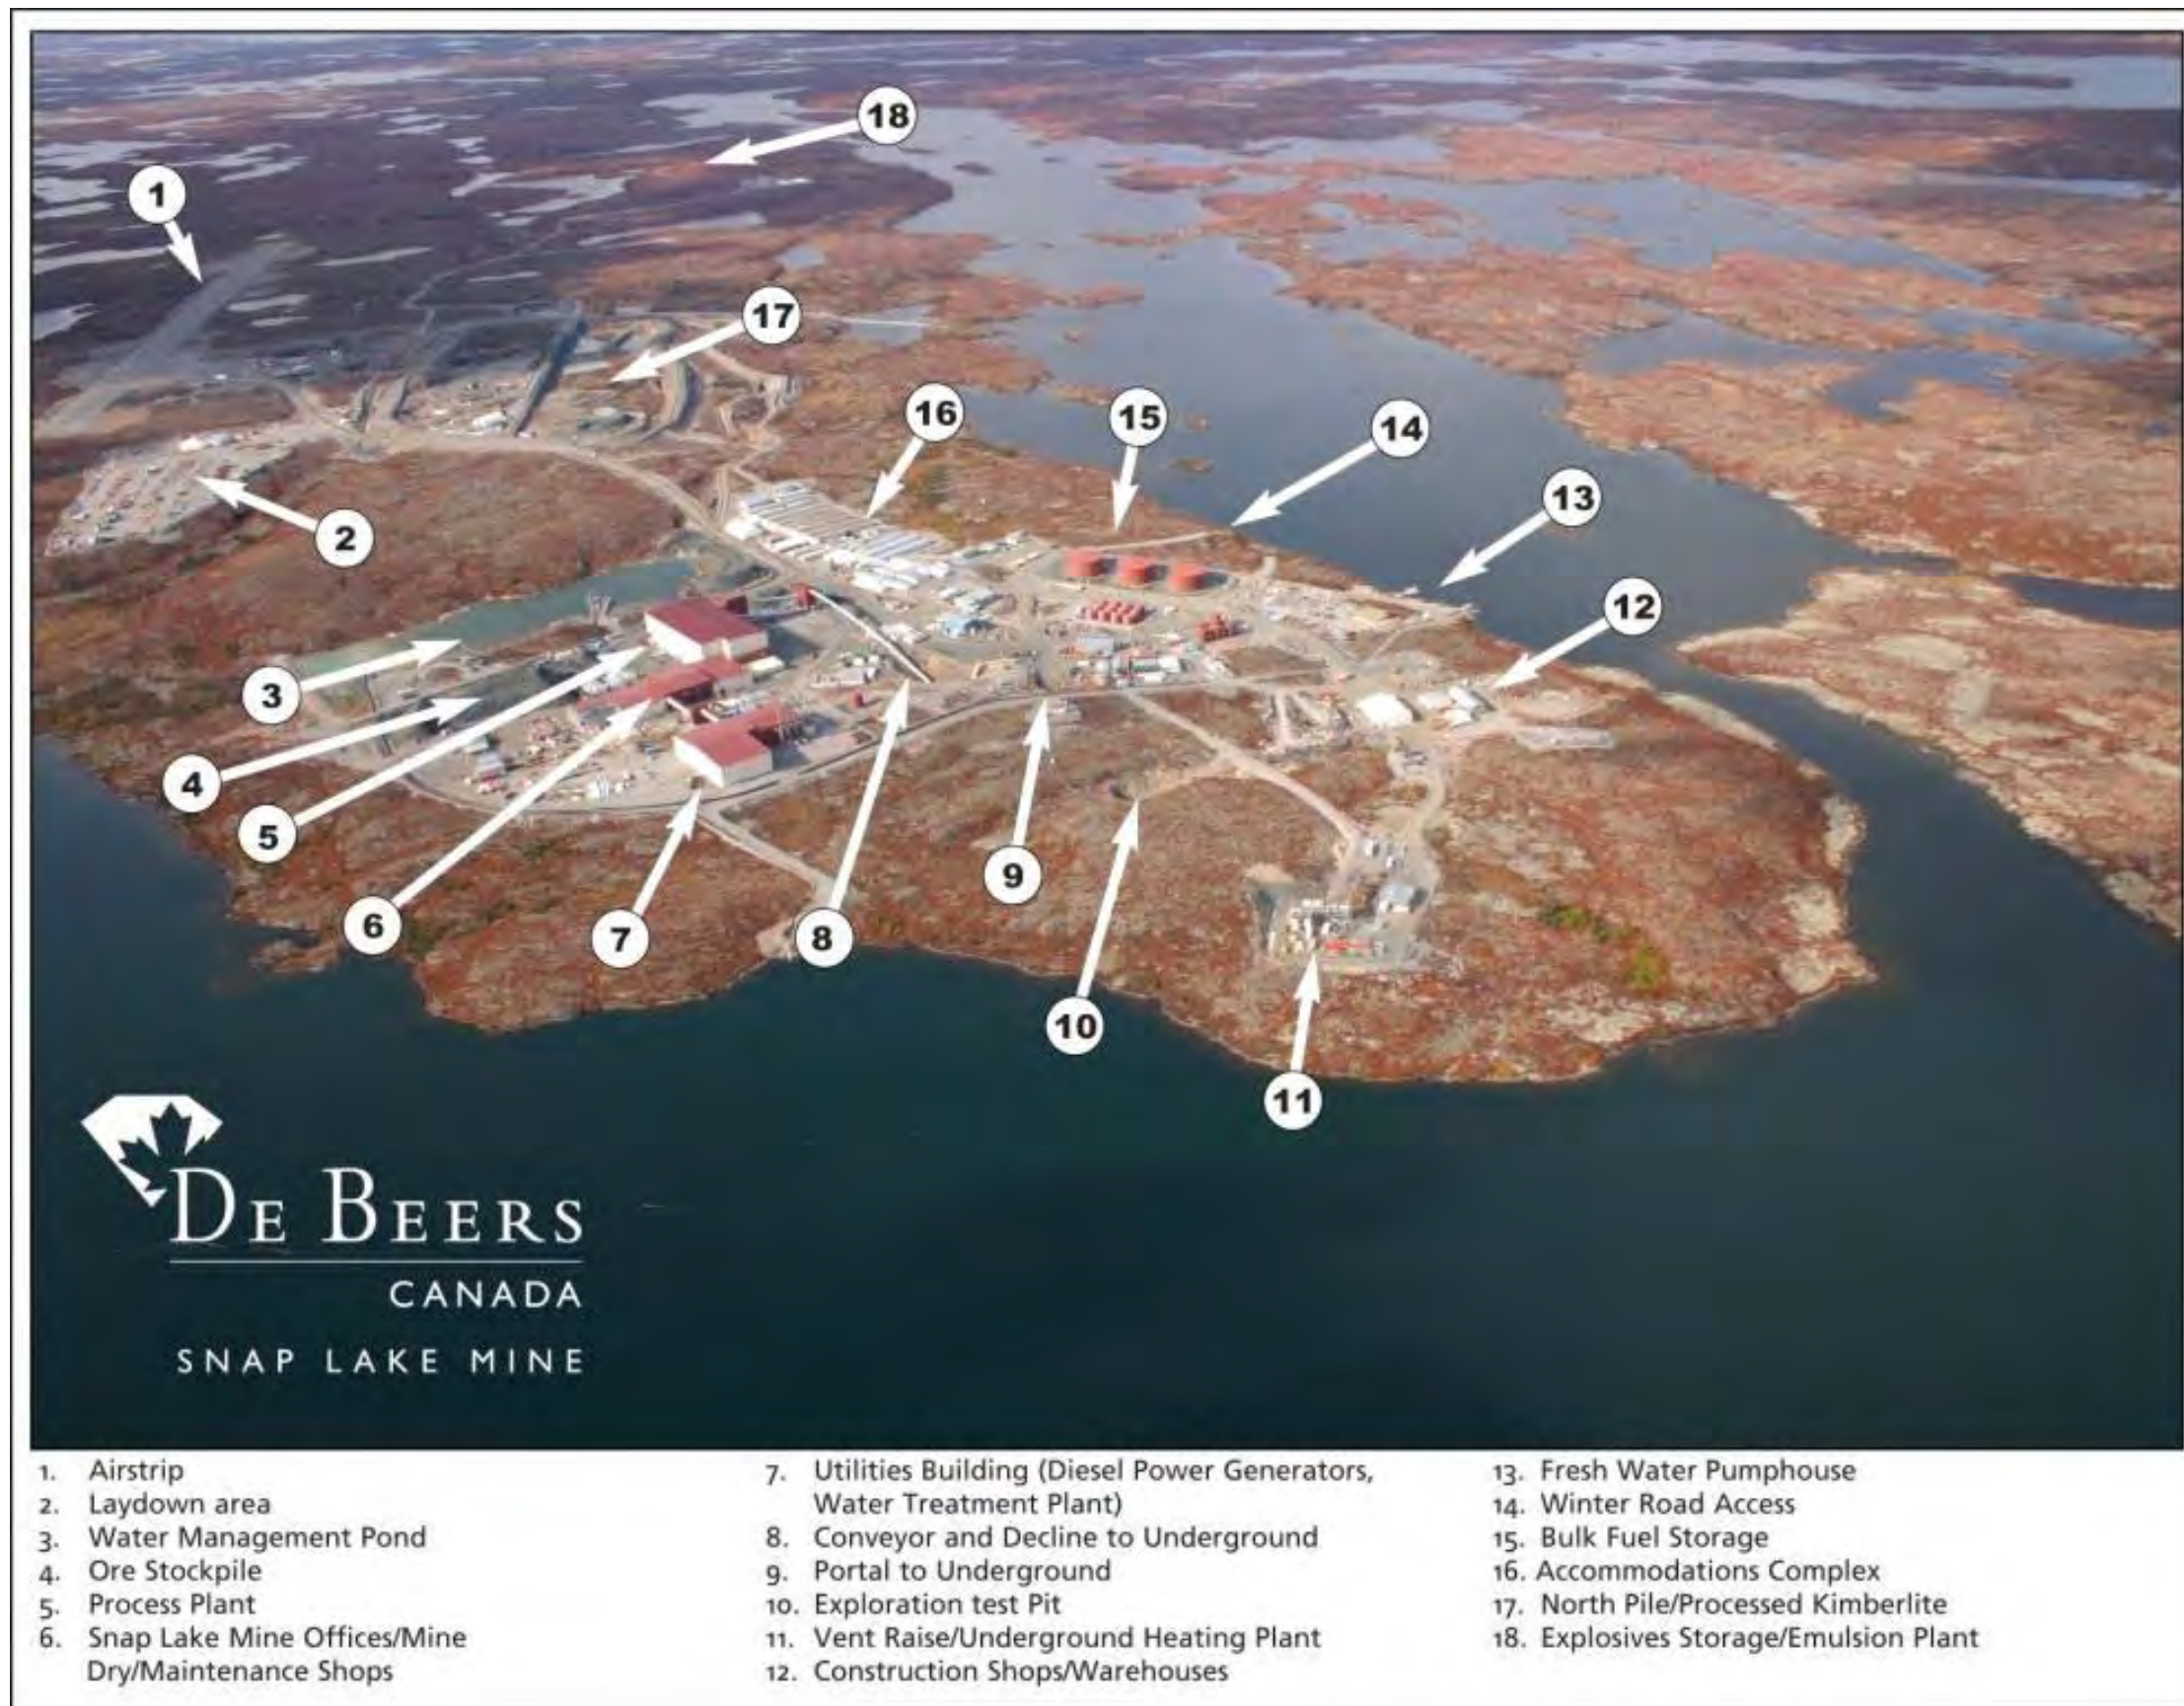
18

1

17

16

15

14

13

2

12

3

4

5

9

6

7

8

10

11

DE BEERS
CANADA
SNAP LAKE MINE

1. Airstrip
2. Laydown area
3. Water Management Pond
4. Ore Stockpile
5. Process Plant
6. Snap Lake Mine Offices/Mine Dry/Maintenance Shops

7. Utilities Building (Diesel Power Generators, Water Treatment Plant)
8. Conveyor and Decline to Underground
9. Portal to Underground
10. Exploration test Pit
11. Vent Raise/Underground Heating Plant
12. Construction Shops/Warehouses

13. Fresh Water Pumphouse
14. Winter Road Access
15. Bulk Fuel Storage
16. Accommodations Complex
17. North Pile/Processed Kimberlite
18. Explosives Storage/Emulsion Plant